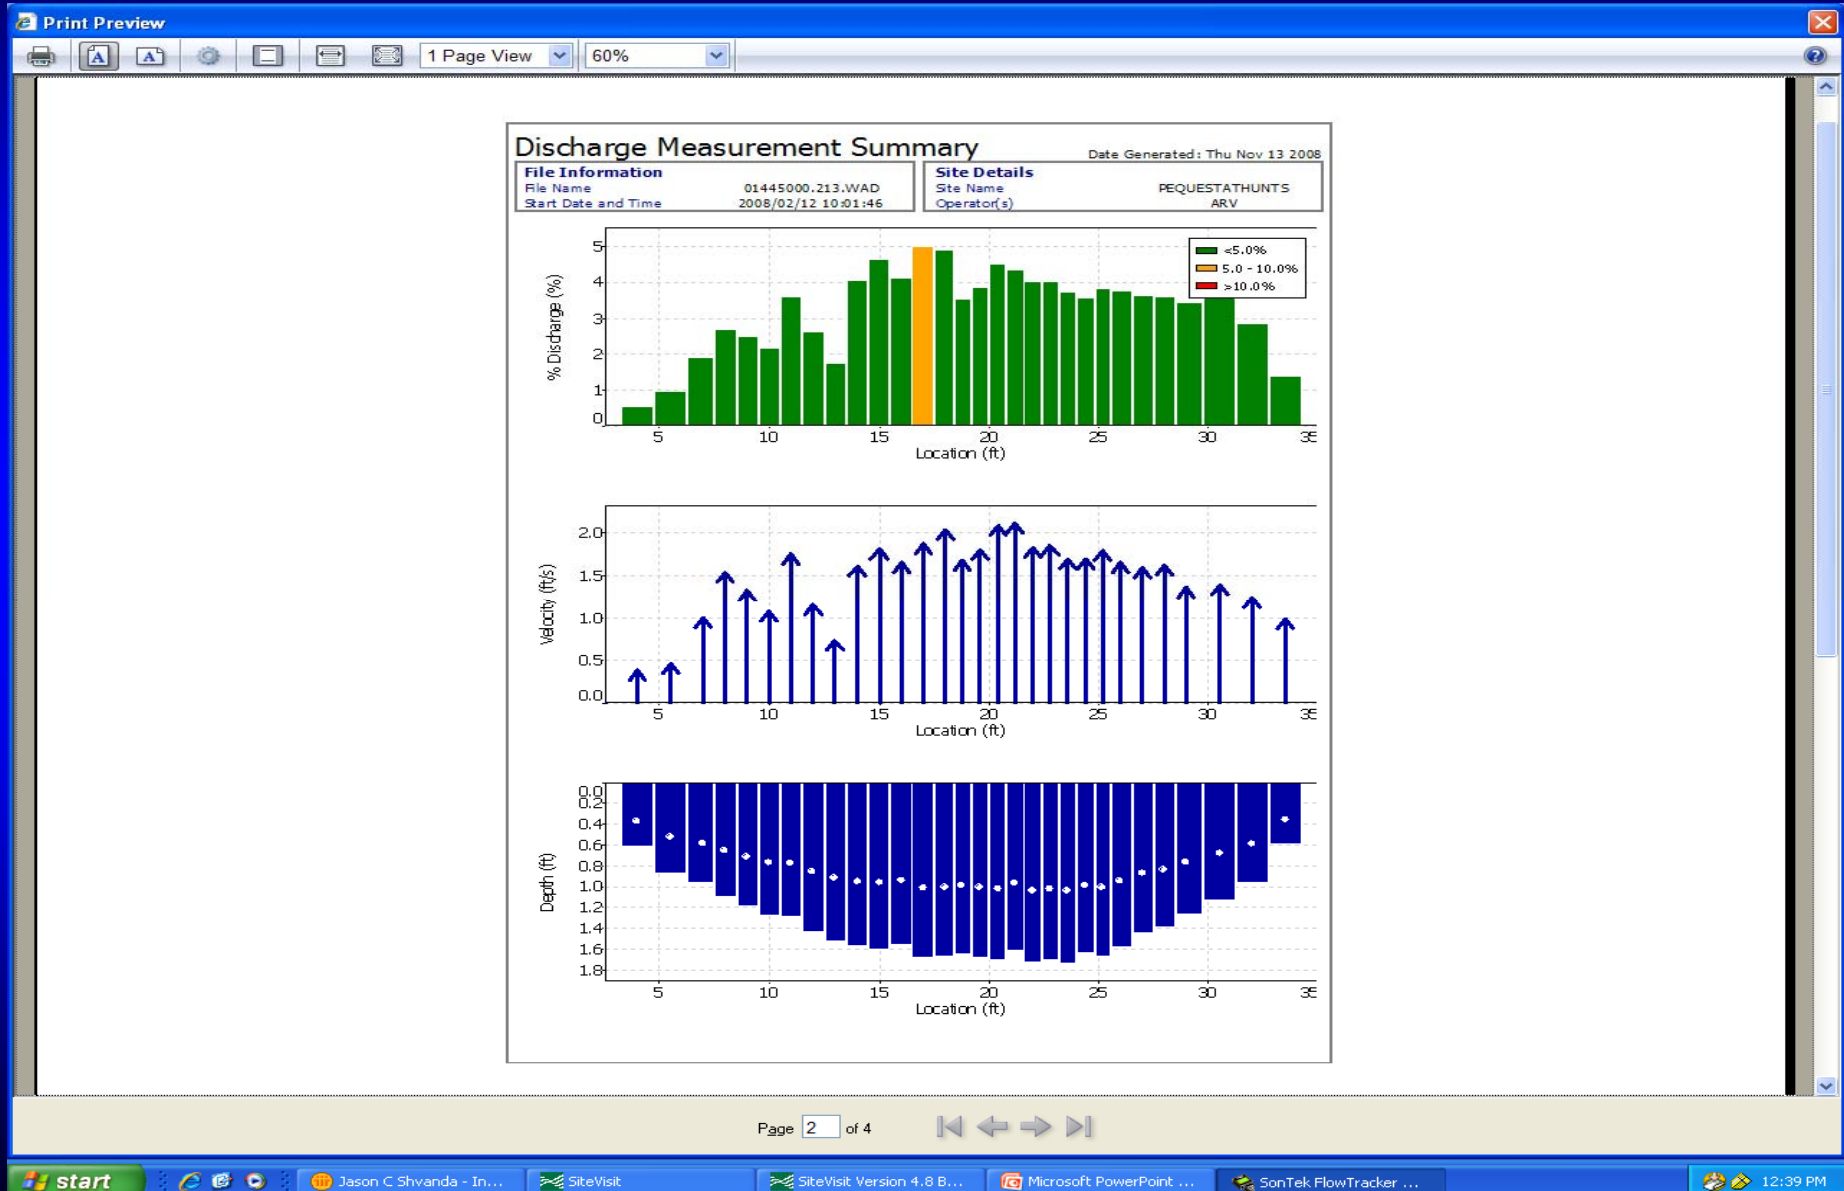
Print Preview

1 Page View
60%

Discharge Measurement Summary
Date Generated: Thu Nov 13 2008

| File Information | |
|---|---|
| File Name | 01445000.213.WAD |
| Start Date and Time | 2008/02/12 10:01:46 |

| Site Details | |
|---|---|
| Site Name | PEQUESTATHUNTS |
| Operator(s) | ARV |

<5.0%
5.0 - 10.0%
>10.0%

% Discharge (%)
0
1
2
3
4
5
5
10
15
20
25
30
35
Location (ft)

Velocity (ft/s)
0.0
0.5
1.0
1.5
2.0
5
10
15
20
25
30
35
Location (ft)

Depth (ft)
0.0
0.2
0.4
0.6
0.8
1.0
1.2
1.4
1.6
1.8
5
10
15
20
25
30
35
Location (ft)

Page 2 of 4

start
Jason C Shvanda - In...
SiteVisit
SiteVisit Version 4.8 B...
Microsoft PowerPoint ...
SonTek FlowTracker ...
12:39 PM